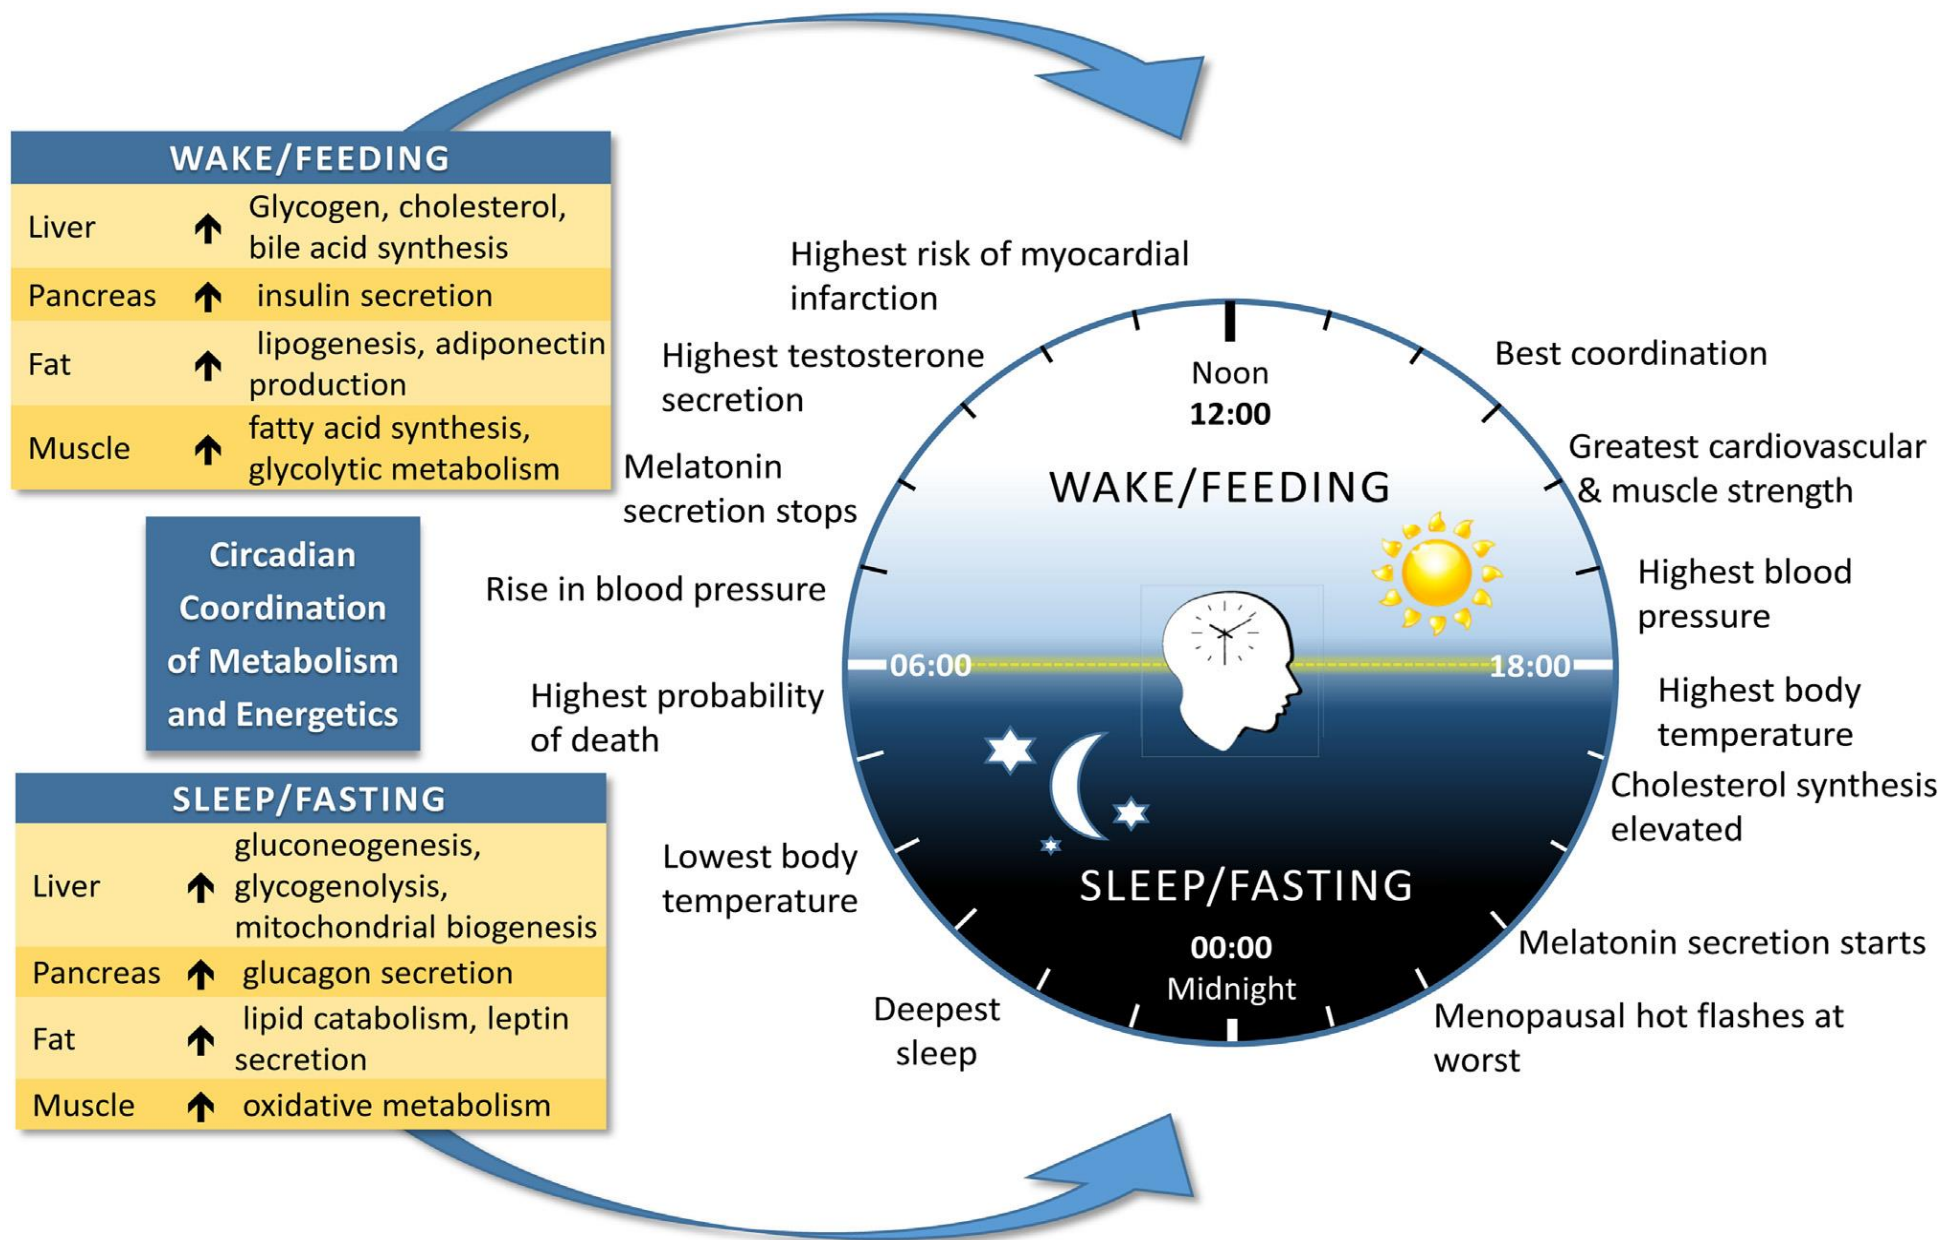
WAKE/FEEDING

| Liver | ↑ | Glycogen, cholesterol, bile acid synthesis |
|---|---|---|
| Pancreas | ↑ | insulin secretion |
| Fat | ↑ | lipogenesis, adiponectin production |
| Muscle | ↑ | fatty acid synthesis, glycolytic metabolism |

Circadian Coordination of Metabolism and Energetics

SLEEP/FASTING

| Liver | ↑ | gluconeogenesis, glycogenolysis, mitochondrial biogenesis |
|---|---|---|
| Pancreas | ↑ | glucagon secretion |
| Fat | ↑ | lipid catabolism, leptin secretion |
| Muscle | ↑ | oxidative metabolism |

Highest risk of myocardial infarction

Highest testosterone secretion

Melatonin secretion stops

Rise in blood pressure

Highest probability of death

Lowest body temperature

Deepest sleep

Noon
12:00

WAKE/FEEDING

06:00

18:00

SLEEP/FASTING

00:00
Midnight

Best coordination

Greatest cardiovascular & muscle strength

Highest blood pressure

Highest body temperature

Cholesterol synthesis elevated

Melatonin secretion starts

Menopausal hot flashes at worst